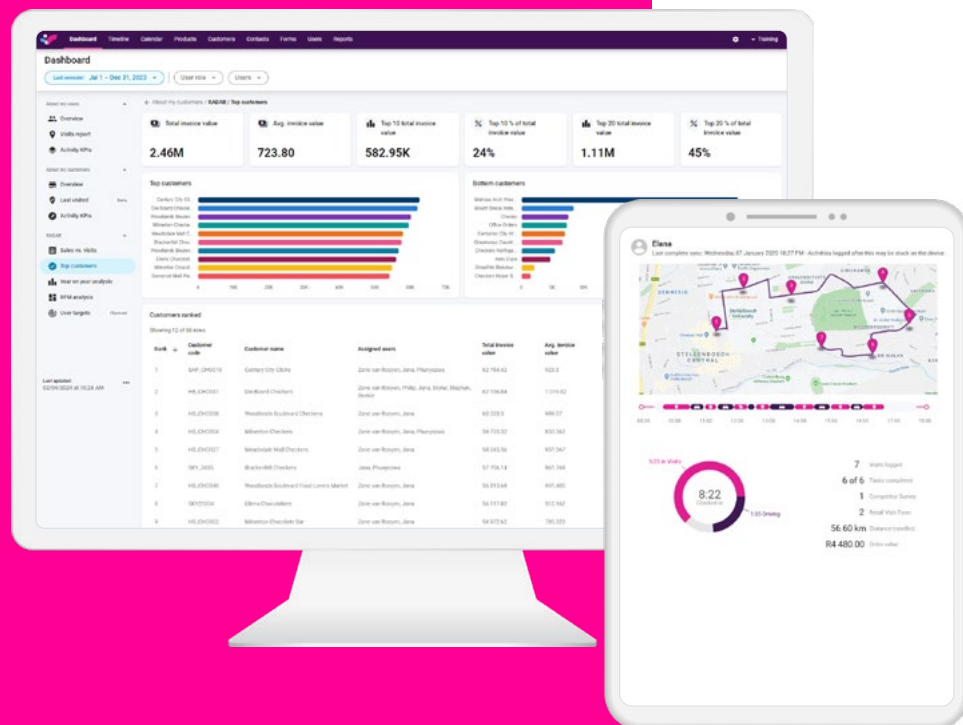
Dashboard Timeline Calendar Products Customers Contacts Forms Users Reports Training

Dashboard

Last semester: Jul 1 – Dec 31, 2023 User role Users

About my users
Overview
Visits report
Activity KPIs

About my customers
Overview
Last visited
Activity KPIs

RADAR
Sales vs. Visits
Top customers
Year on year analysis
RFM analysis
User targets

Last updated 02/04/2024 at 10:26 AM

About my customers / RADAR / Top customers

Total invoice value
2.46M

Avg. invoice value
723.80

Top 10 total invoice value
582.95K

Top 10 % of total invoice value
24%

Top 20 total invoice value
1.11M

Top 20 % of total invoice value
45%

Top customers

Bottom customers

Customers ranked

Showing 12 of 58 rows

| Rank | Customer code | Customer name | Assigned users | Total invoice value | Avg. invoice value |
|---|---|---|---|---|---|
| 1 | SHP_OMG018 | Century City Clicks | Zone van Rooyen, Jana, Phumzile | 82 784.62 | 923.3 |
| 2 | HILCHC001 | Durbanville Checkers | Zone van Rooyen, Philip, Jana, Stefan, Stephan, Beatrix | 62 106.84 | 1 319.62 |
| 3 | HILCHC008 | Woodlands Boulevard Checkers | Zone van Rooyen, Jana | 60 223.5 | 686.07 |
| 4 | HILCHC004 | Milnerton Checkers | Zone van Rooyen, Jana, Phumzile | 58 723.32 | 832.362 |
| 5 | HILCHC027 | Meadowdale Mall Checkers | Zone van Rooyen, Jana | 58 243.56 | 857.367 |
| 6 | SKY_3435 | Brackenfell Checkers | Jana, Phumzile | 57 716.14 | 901.368 |
| 7 | HILCHC040 | Woodlands Boulevard Food Lovers Market | Zone van Rooyen, Jana | 55 013.68 | 901.485 |
| 8 | SKY21004 | Eikina Chocolates | Zone van Rooyen, Jana | 54 117.82 | 922.162 |
| 9 | HILCHC002 | Milnerton Chocolate Bar | Zone van Rooyen, Jana | 54 072.62 | 785.322 |

Elana
Last complete sync: Wednesday, 07 January 2020 18:27 PM · Activities logged after this may be stuck on the device

STELLENBOSCH CENTRAL

5:23 in Visits
8:22 Checked-in
1:55 Driving

7 Visits logged
6 of 6 Tasks completed
1 Competitor Survey
2 Retail Visit Form
56.60 km Distance travelled
R4 480.00 Order value